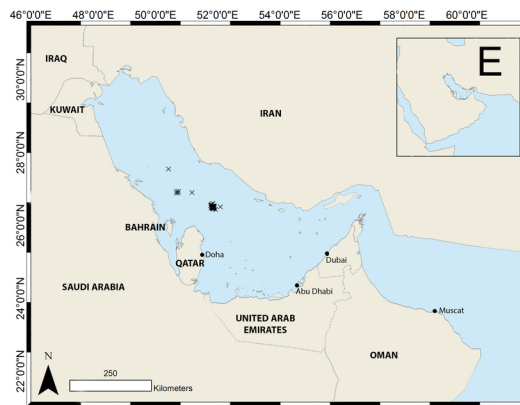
46°0'0"E 48°0'0"E 50°0'0"E 52°0'0"E 54°0'0"E 56°0'0"E 58°0'0"E 60°0'0"E

30°0'0"N
28°0'0"N
26°0'0"N
24°0'0"N
22°0'0"N

E

IRAQ

KUWAIT

IRAN

BAHRAIN

QATAR

Doha

SAUDI ARABIA

Dubai

Abu Dhabi

UNITED ARAB EMIRATES

Muscat

OMAN

N

250

Kilometers